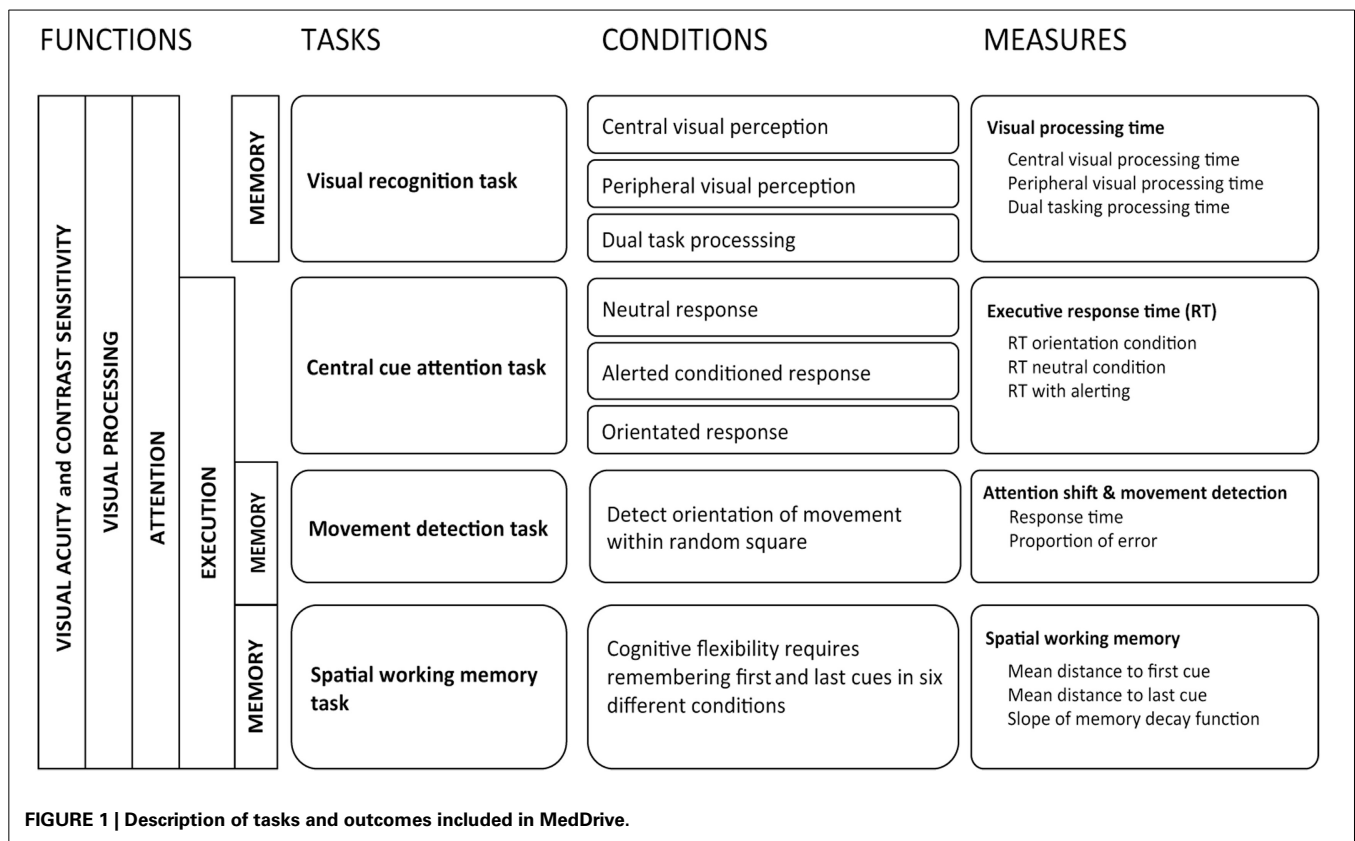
FUNCTIONS TASKS CONDITIONS MEASURES

VISUAL ACUITY and CONTRAST SENSITIVITY

VISUAL PROCESSING

ATTENTION

EXECUTION

MEMORY

Visual recognition task

Central visual perception

Peripheral visual perception

Dual task processsing

Visual processing time
Central visual processing time
Peripheral visual processing time
Dual tasking processing time

Central cue attention task

Neutral response

Alerted conditioned response

Orientated response

Executive response time (RT)
RT orientation condition
RT neutral condition
RT with alerting

MEMORY

Movement detection task

Detect orientation of movement within random square

Attention shift & movement detection
Response time
Proportion of error

MEMORY

Spatial working memory task

Cognitive flexibility requires remembering first and last cues in six different conditions

Spatial working memory
Mean distance to first cue
Mean distance to last cue
Slope of memory decay function

FIGURE 1 | Description of tasks and outcomes included in MedDrive.